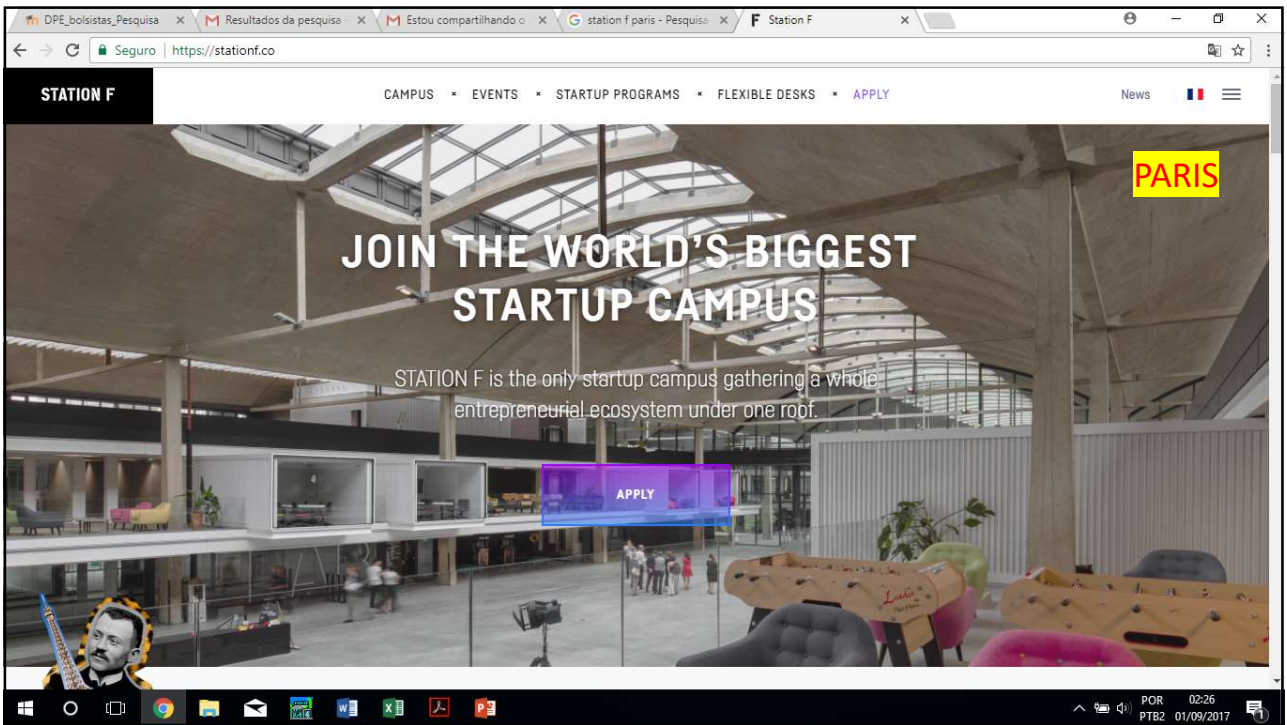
DPE_bolsistas_Pesquisa × Resultados da pesquisa × Estou compartilhando o × station f paris - Pesquisa × Station F ×

Seguro | https://stationf.co

STATION F

CAMPUS • EVENTS • STARTUP PROGRAMS • FLEXIBLE DESKS • APPLY

News

PARIS

JOIN THE WORLD'S BIGGEST STARTUP CAMPUS

STATION F is the only startup campus gathering a whole entrepreneurial ecosystem under one roof.

APPLY

POR PTB2 02:26 01/09/2017